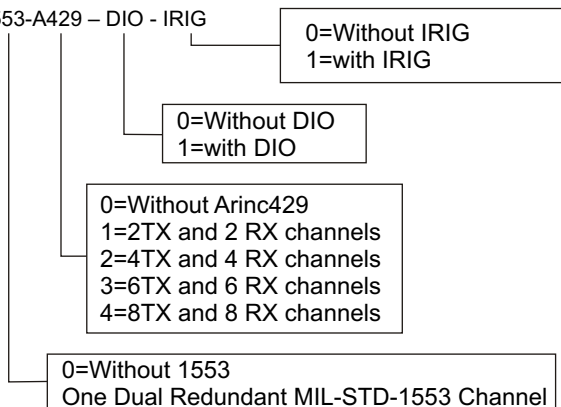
53-A429 – DIO - IRIG

0=Without IRIG
1=with IRIG

0=Without DIO
1=with DIO

0=Without Arinc429
1=2TX and 2 RX channels
2=4TX and 4 RX channels
3=6TX and 6 RX channels
4=8TX and 8 RX channels

0=Without 1553
One Dual Redundant MIL-STD-1553 Channel